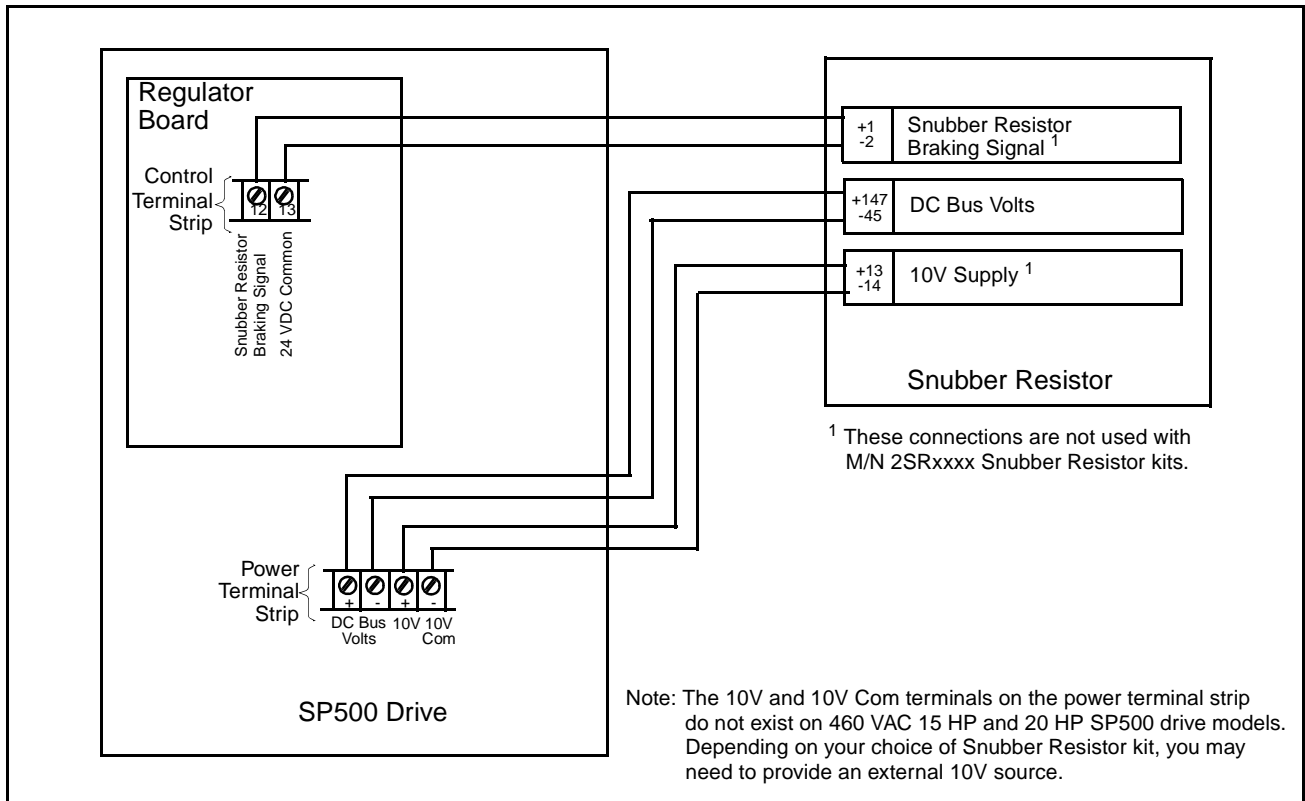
Regulator Board

Control Terminal Strip

12 13

Snubber Resistor Braking Signal

24 VDC Common

+1
-2

Snubber Resistor Braking Signal $^1$

+147
-45

DC Bus Volts

+13
-14

10V Supply $^1$

Snubber Resistor

$^1$ These connections are not used with M/N 2SRxxxx Snubber Resistor kits.

Power Terminal Strip

+ - + -

DC Bus Volts 10V 10V Com

SP500 Drive

Note: The 10V and 10V Com terminals on the power terminal strip do not exist on 460 VAC 15 HP and 20 HP SP500 drive models. Depending on your choice of Snubber Resistor kit, you may need to provide an external 10V source.